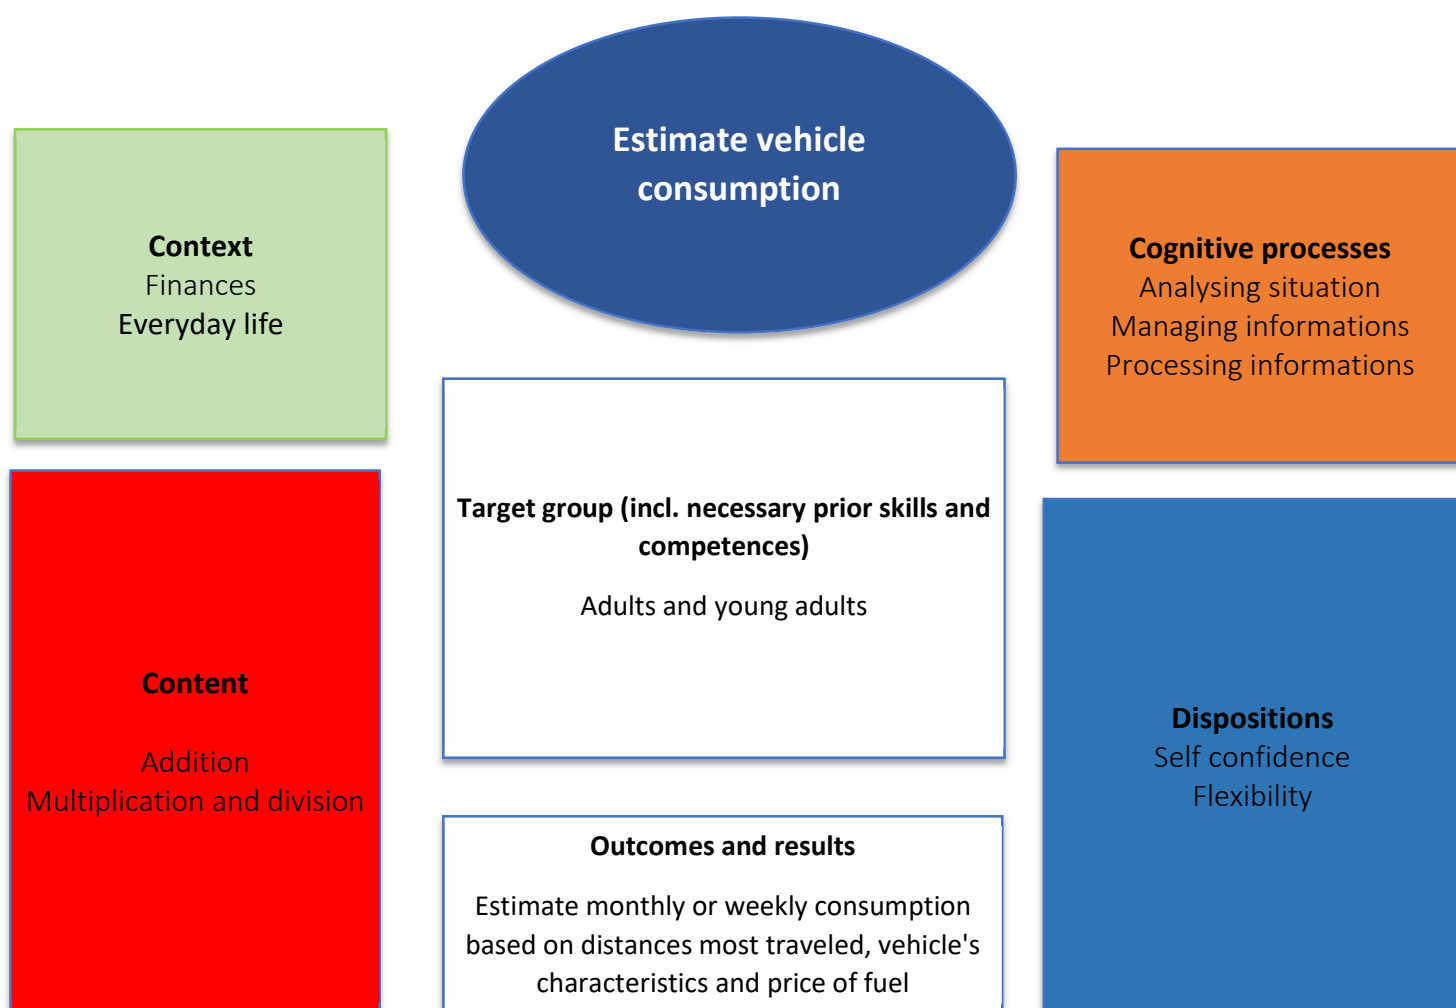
Estimate vehicle consumption

Context
Finances
Everyday life

Cognitive processes
Analysing situation
Managing informations
Processing informations

Target group (incl. necessary prior skills and competences)

Adults and young adults

Content

Addition
Multiplication and division

Dispositions
Self confidence
Flexibility

Outcomes and results

Estimate monthly or weekly consumption based on distances most traveled, vehicle's characteristics and price of fuel